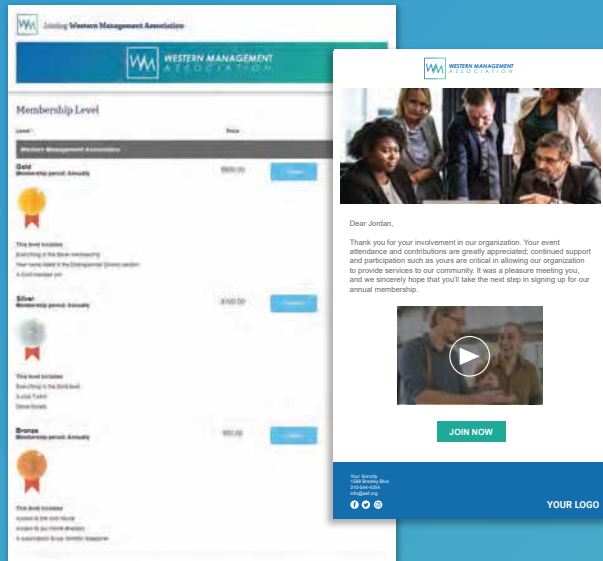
Joining Western Management Association

WESTERN MANAGEMENT ASSOCIATION

Membership Level

Level
Price

Western Management Association

Gold
Membership period: Annually
$500.00

This level includes:
Everything in the Silver membership
Your name listed in the Distinguished Donors section
A Gold medallion pin

Silver
Membership period: Annually
$300.00

This level includes:
Everything in the Bronze level
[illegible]
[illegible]

Bronze
Membership period: Annually
$50.00

This level includes:
Access to the club house
Access to our forum directory
A subscription to our monthly magazine

WESTERN MANAGEMENT ASSOCIATION

Dear Jordan,

Thank you for your involvement in our organization. Your event attendance and contributions are greatly appreciated; continued support and participation such as yours are critical in allowing our organization to provide services to our community. It was a pleasure meeting you, and we sincerely hope that you'll take the next step in signing up for our annual membership.

JOIN NOW

Your Society
1599 Bradley Blvd.
310-544-4354
info@wfl.org

YOUR LOGO